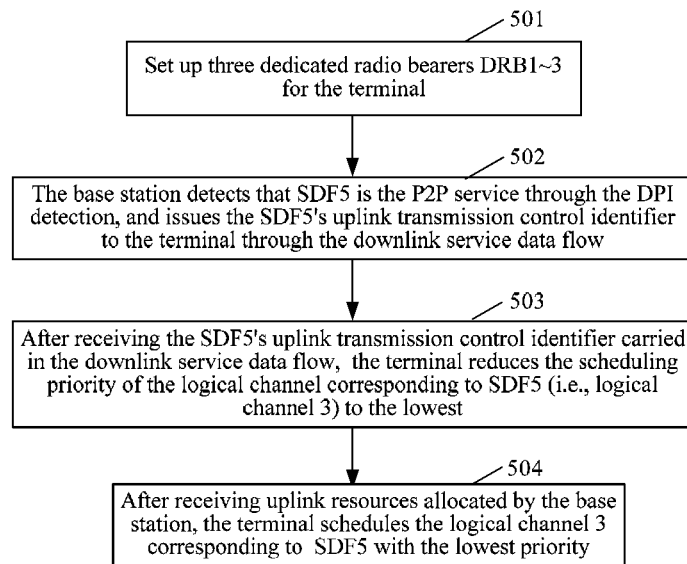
501

Set up three dedicated radio bearers DRB1~3 for the terminal

502

The base station detects that SDF5 is the P2P service through the DPI detection, and issues the SDF5's uplink transmission control identifier to the terminal through the downlink service data flow

503

After receiving the SDF5's uplink transmission control identifier carried in the downlink service data flow, the terminal reduces the scheduling priority of the logical channel corresponding to SDF5 (i.e., logical channel 3) to the lowest

504

After receiving uplink resources allocated by the base station, the terminal schedules the logical channel 3 corresponding to SDF5 with the lowest priority